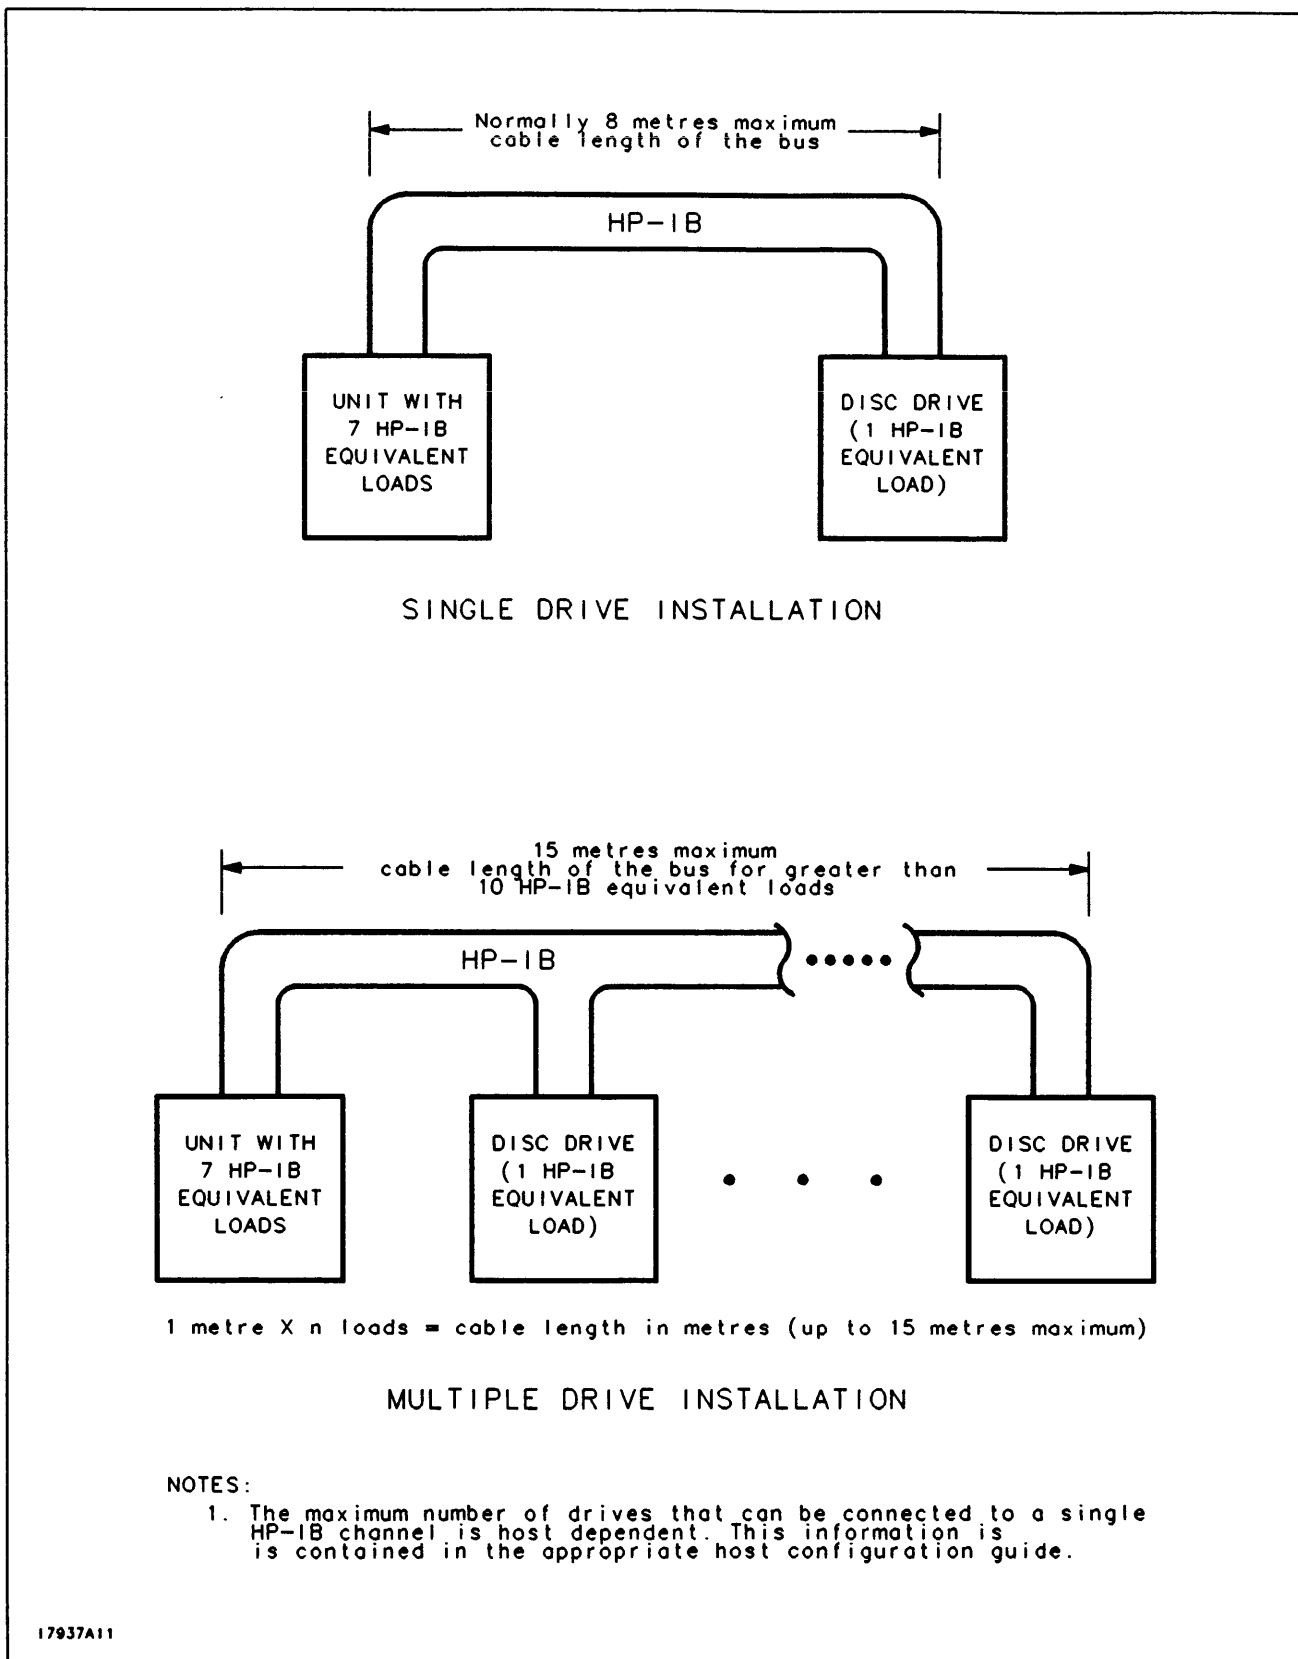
Normally 8 metres maximum cable length of the bus

HP-IB

UNIT WITH 7 HP-IB EQUIVALENT LOADS

DISC DRIVE (1 HP-IB EQUIVALENT LOAD)

SINGLE DRIVE INSTALLATION

15 metres maximum cable length of the bus for greater than 10 HP-IB equivalent loads

HP-IB

UNIT WITH 7 HP-IB EQUIVALENT LOADS

DISC DRIVE (1 HP-IB EQUIVALENT LOAD)

DISC DRIVE (1 HP-IB EQUIVALENT LOAD)

1 metre X n loads = cable length in metres (up to 15 metres maximum)

MULTIPLE DRIVE INSTALLATION

NOTES:
1. The maximum number of drives that can be connected to a single HP-IB channel is host dependent. This information is is contained in the appropriate host configuration guide.

17937A11